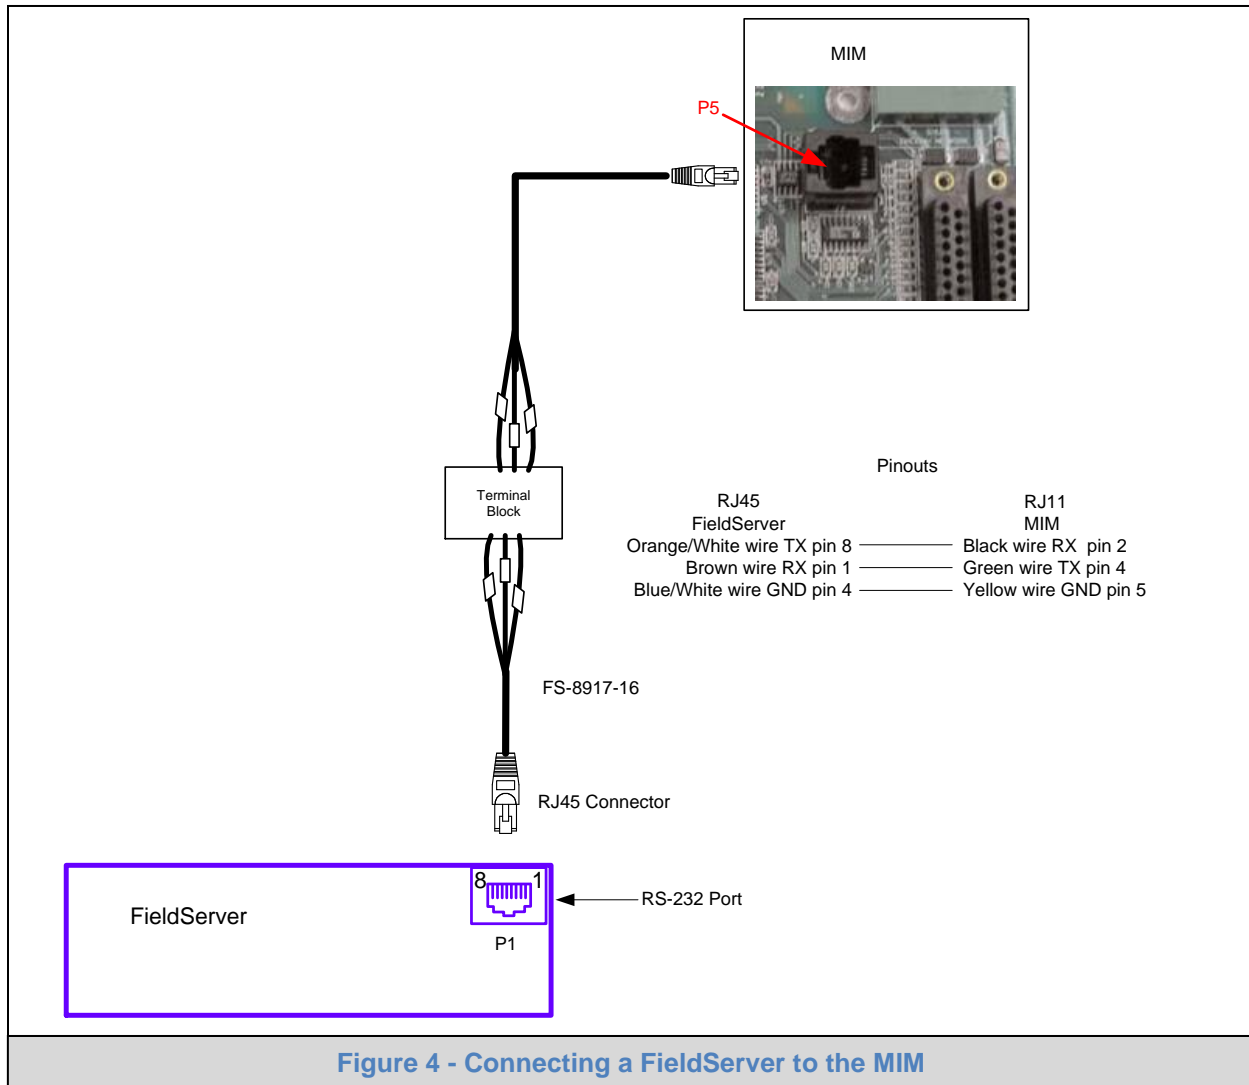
MIM

P5

Terminal Block

Pinouts

RJ45
FieldServer
Orange/White wire TX pin 8
Brown wire RX pin 1
Blue/White wire GND pin 4

RJ11
MIM
Black wire RX pin 2
Green wire TX pin 4
Yellow wire GND pin 5

FS-8917-16

RJ45 Connector

FieldServer

8 1

P1

RS-232 Port

Figure 4 - Connecting a FieldServer to the MIM